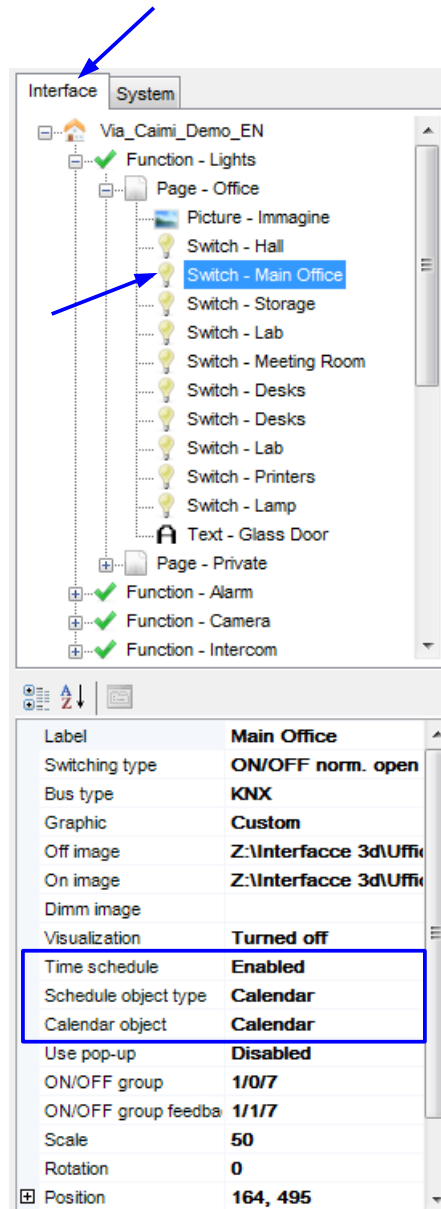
Interface System

Via_Caimi_Demo_EN
Function - Lights
Page - Office
Picture - Immagine
Switch - Hall
Switch - Main Office
Switch - Storage
Switch - Lab
Switch - Meeting Room
Switch - Desks
Switch - Desks
Switch - Lab
Switch - Printers
Switch - Lamp
Text - Glass Door
Page - Private
Function - Alarm
Function - Camera
Function - Intercom

| | |
|---|---|
| Label | Main Office |
| Switching type | ON/OFF norm. open |
| Bus type | KNX |
| Graphic | Custom |
| Off image | Z:\Interfacce 3d\Uffic |
| On image | Z:\Interfacce 3d\Uffic |
| Dimm image | |
| Visualization | Turned off |
| Time schedule | Enabled |
| Schedule object type | Calendar |
| Calendar object | Calendar |
| Use pop-up | Disabled |
| ON/OFF group | 1/0/7 |
| ON/OFF group feedba | 1/1/7 |
| Scale | 50 |
| Rotation | 0 |
| Position | 164, 495 |